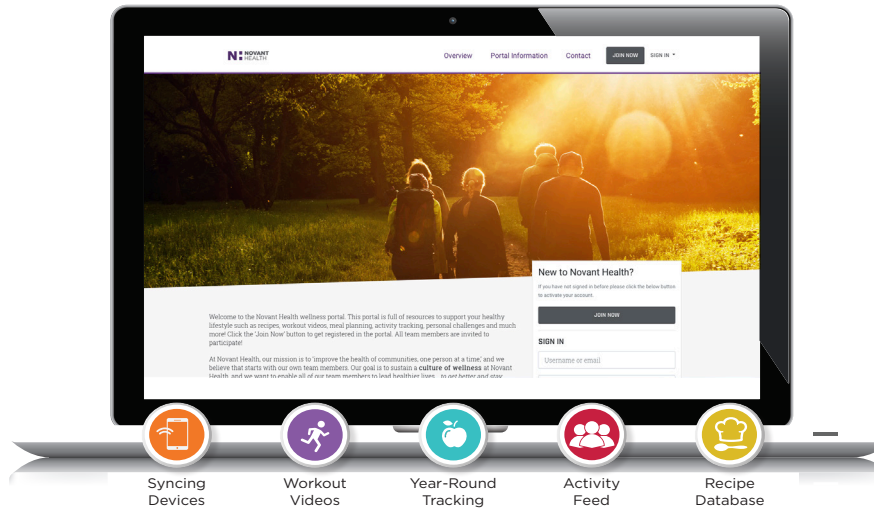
NOVANT HEALTH

Overview Portal Information Contact JOIN NOW SIGN IN

New to Novant Health?

If you have not signed in before please click the below button to activate your account.

JOIN NOW

SIGN IN

Username or email

Welcome to the Novant Health wellness portal. This portal is full of resources to support your healthy lifestyle such as recipes, workout videos, meal planning, activity tracking, personal challenges and much more! Click the 'Join Now' button to get registered in the portal. All team members are invited to participate!

At Novant Health, our mission is to 'improve the health of communities, one person at a time,' and we believe that starts with our own team members. Our goal is to sustain a culture of wellness at Novant Health, and we want to enable all of our team members to lead healthier lives... to get better and stay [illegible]

Syncing Devices

Workout Videos

Year-Round Tracking

Activity Feed

Recipe Database